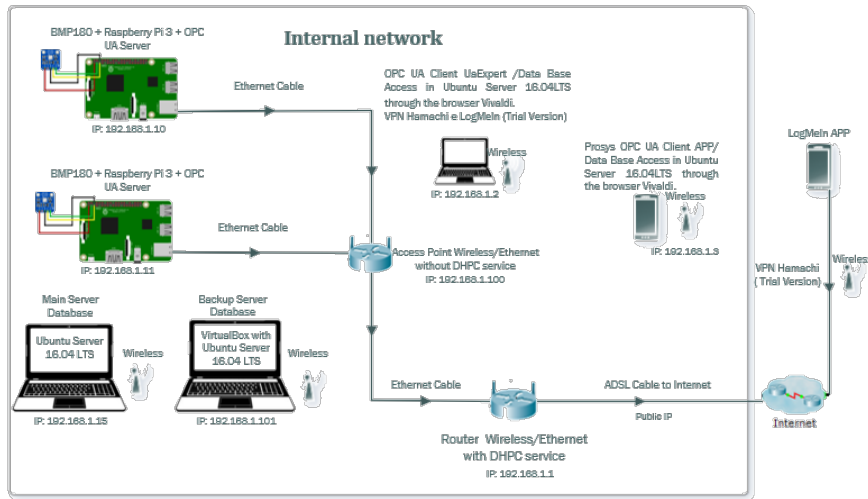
Internal network

BMP180 + Raspberry Pi 3 + OPC UA Server

IP: 192.168.1.10

Ethernet Cable

OPC UA Client UaExpert /Data Base Access in Ubuntu Server 16.04LTS through the browser Vivaldi.
VPN Hamachi e LogMeIn (Trial Version)

Wireless

IP: 192.168.1.2

Prosys OPC UA Client APP/ Data Base Access in Ubuntu Server 16.04LTS through the browser Vivaldi.

Wireless

IP: 192.168.1.3

LogMeIn APP

BMP180 + Raspberry Pi 3 + OPC UA Server

Ethernet Cable

IP: 192.168.1.11

Access Point Wireless/Ethernet without DHPC service

IP: 192.168.1.100

VPN Hamachi ( Trial Version)

Wireless

Main Server Database

Ubuntu Server 16.04 LTS

Wireless

IP: 192.168.1.15

Backup Server Database

VirtualBox with Ubuntu Server 16.04 LTS

Wireless

IP: 192.168.1.101

Ethernet Cable

ADSL Cable to Internet

Public IP

Internet

Router Wireless/Ethernet with DHPC service

IP: 192.168.1.1